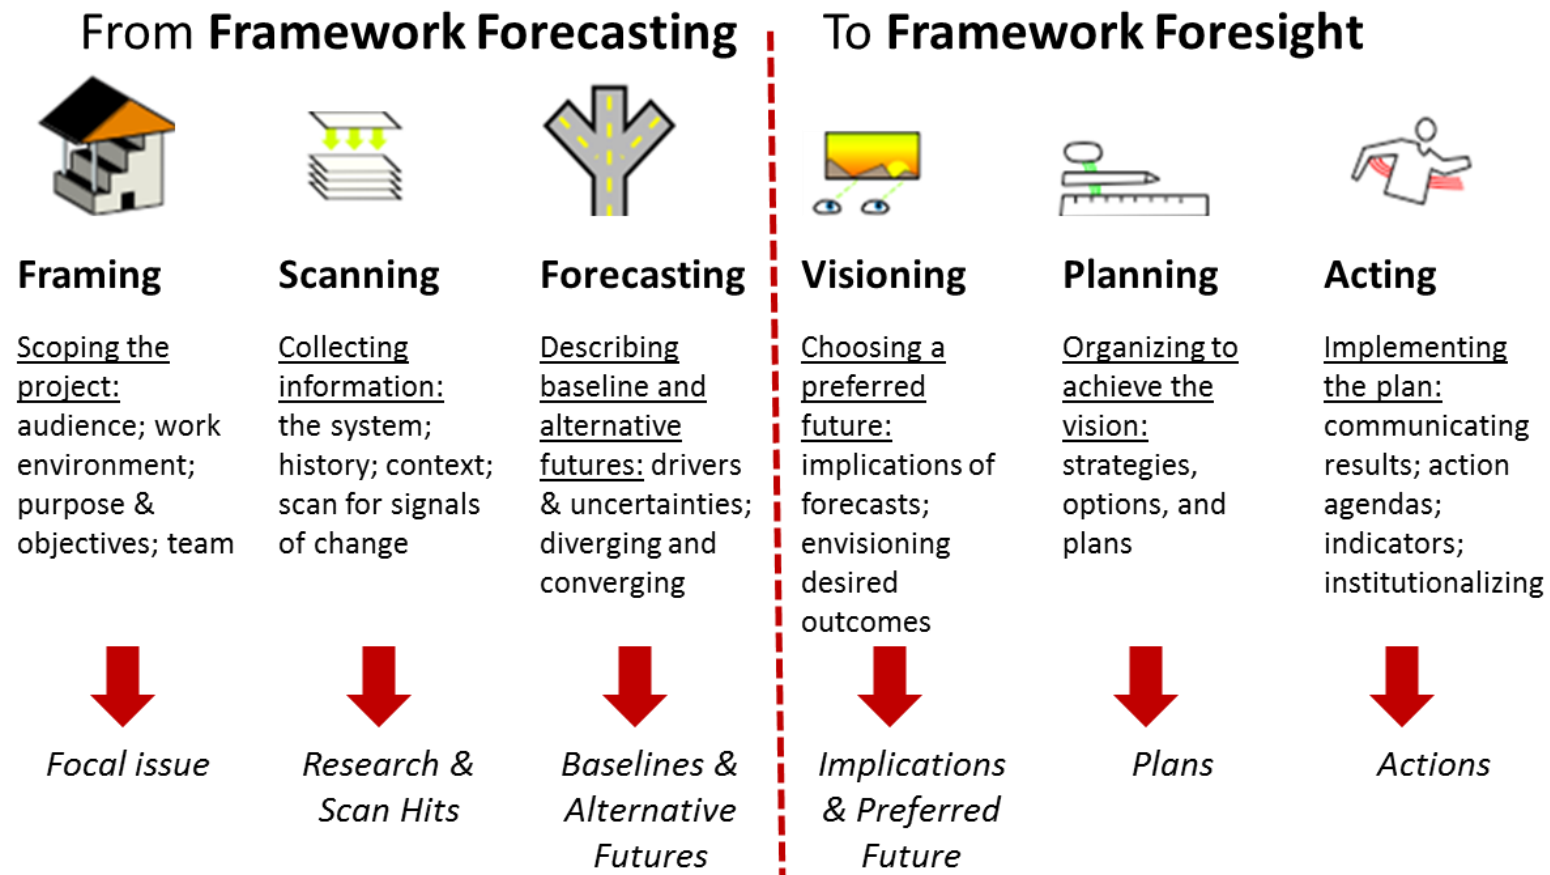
From **Framework Forecasting**

**Framing**

Scoping the project: audience; work environment; purpose & objectives; team

*Focal issue*

**Scanning**

Collecting information: the system; history; context; scan for signals of change

*Research & Scan Hits*

**Forecasting**

Describing baseline and alternative futures: drivers & uncertainties; diverging and converging

*Baselines & Alternative Futures*

To **Framework Foresight**

**Visioning**

Choosing a preferred future: implications of forecasts; envisioning desired outcomes

*Implications & Preferred Future*

**Planning**

Organizing to achieve the vision: strategies, options, and plans

*Plans*

**Acting**

Implementing the plan: communicating results; action agendas; indicators; institutionalizing

*Actions*